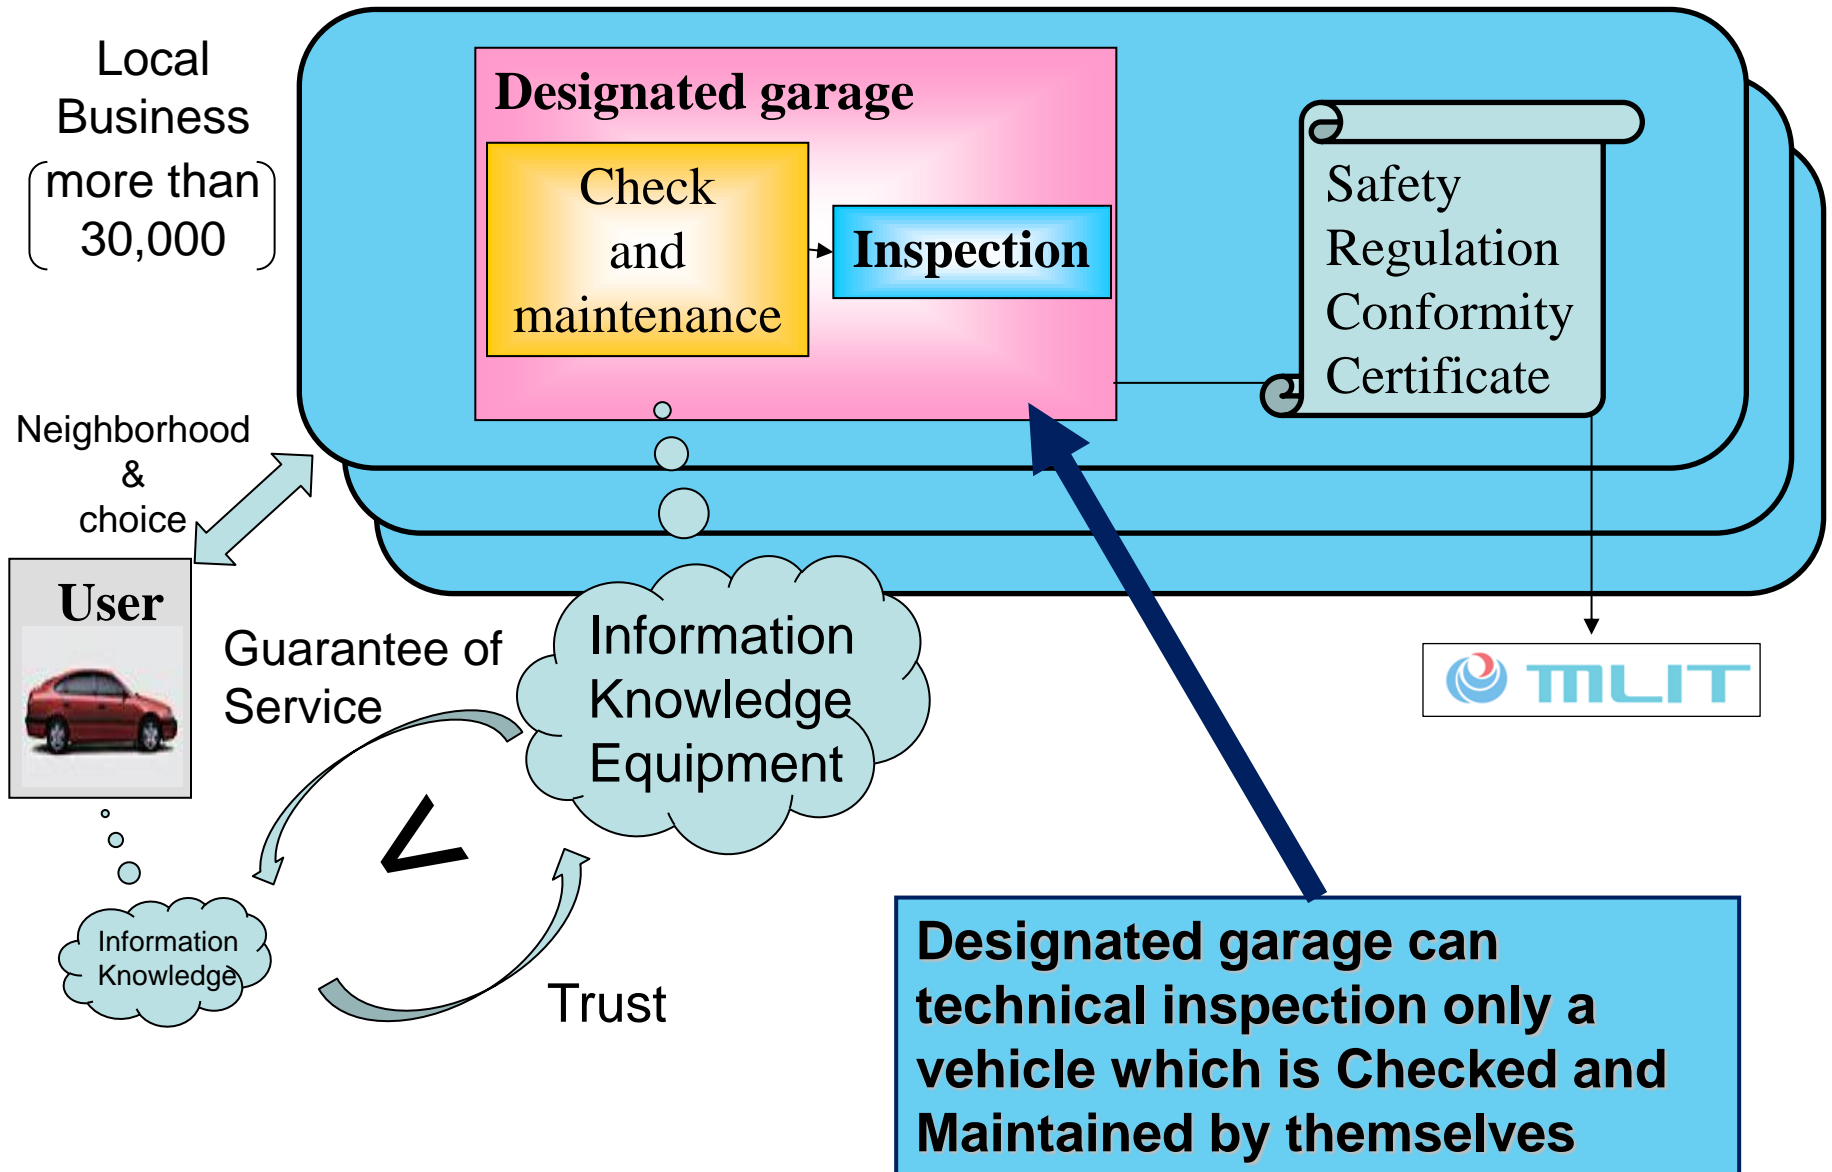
Local Business (more than 30,000)

Designated garage

Check and maintenance

Inspection

Safety Regulation Conformity Certificate

Neighborhood & choice

User

Guarantee of Service

Information Knowledge Equipment

MLIT

>

Information Knowledge

Trust

Designated garage can technical inspection only a vehicle which is Checked and Maintained by themselves